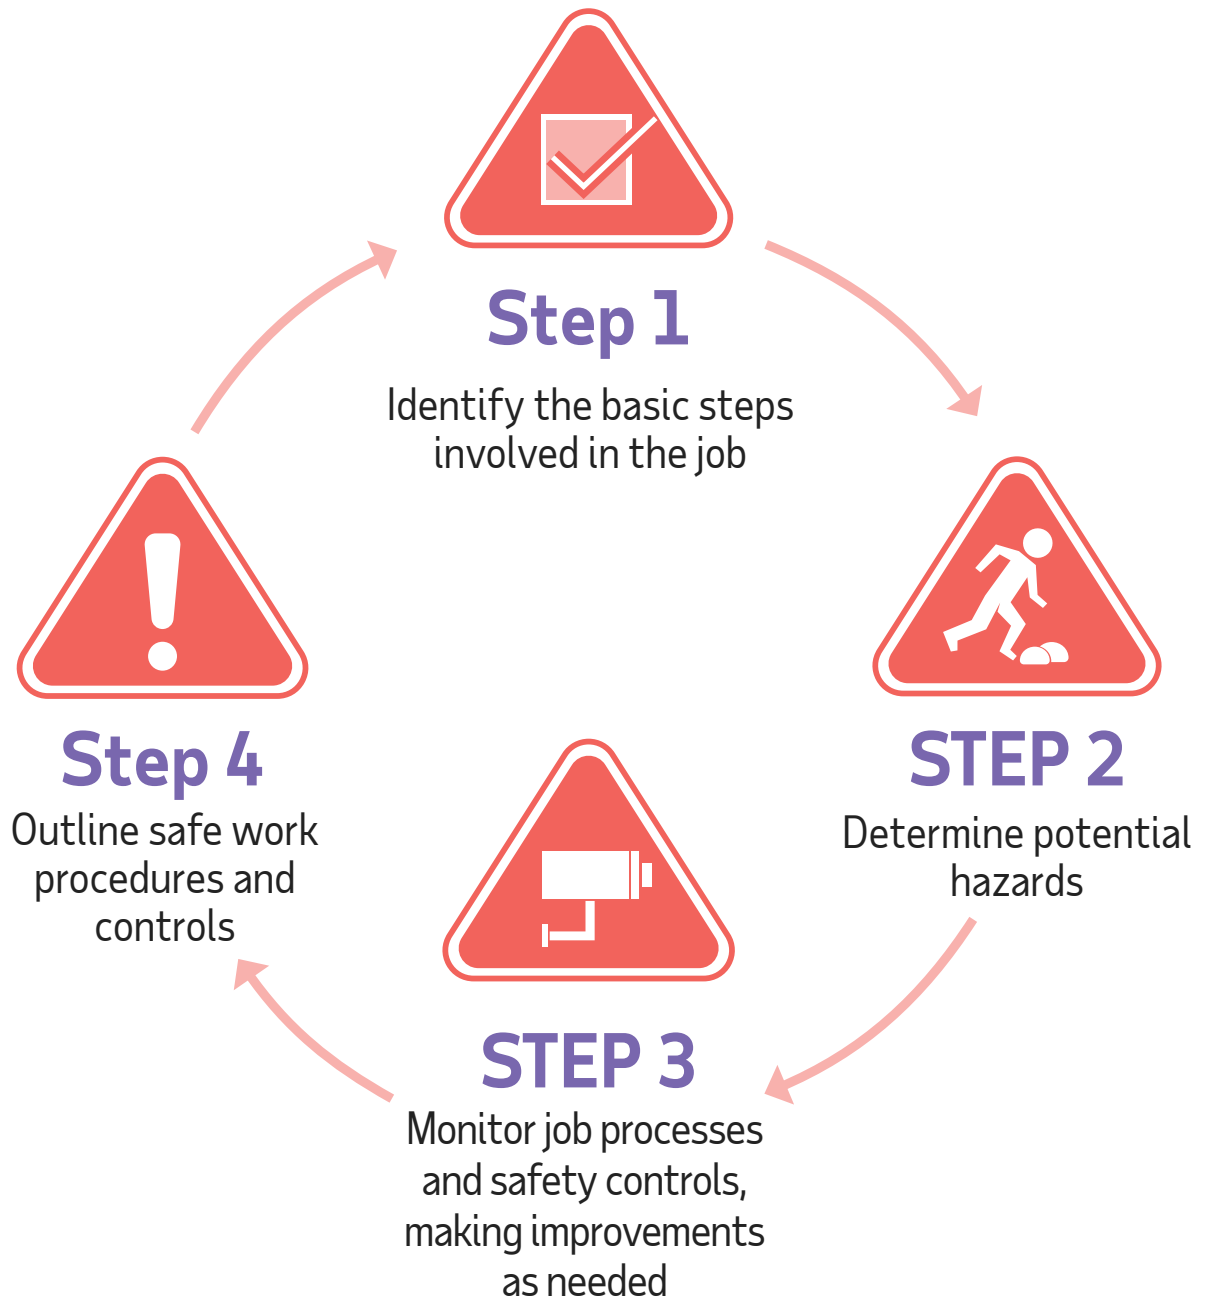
Step 1
Identify the basic steps involved in the job

STEP 2
Determine potential hazards

STEP 3
Monitor job processes and safety controls, making improvements as needed

Step 4
Outline safe work procedures and controls